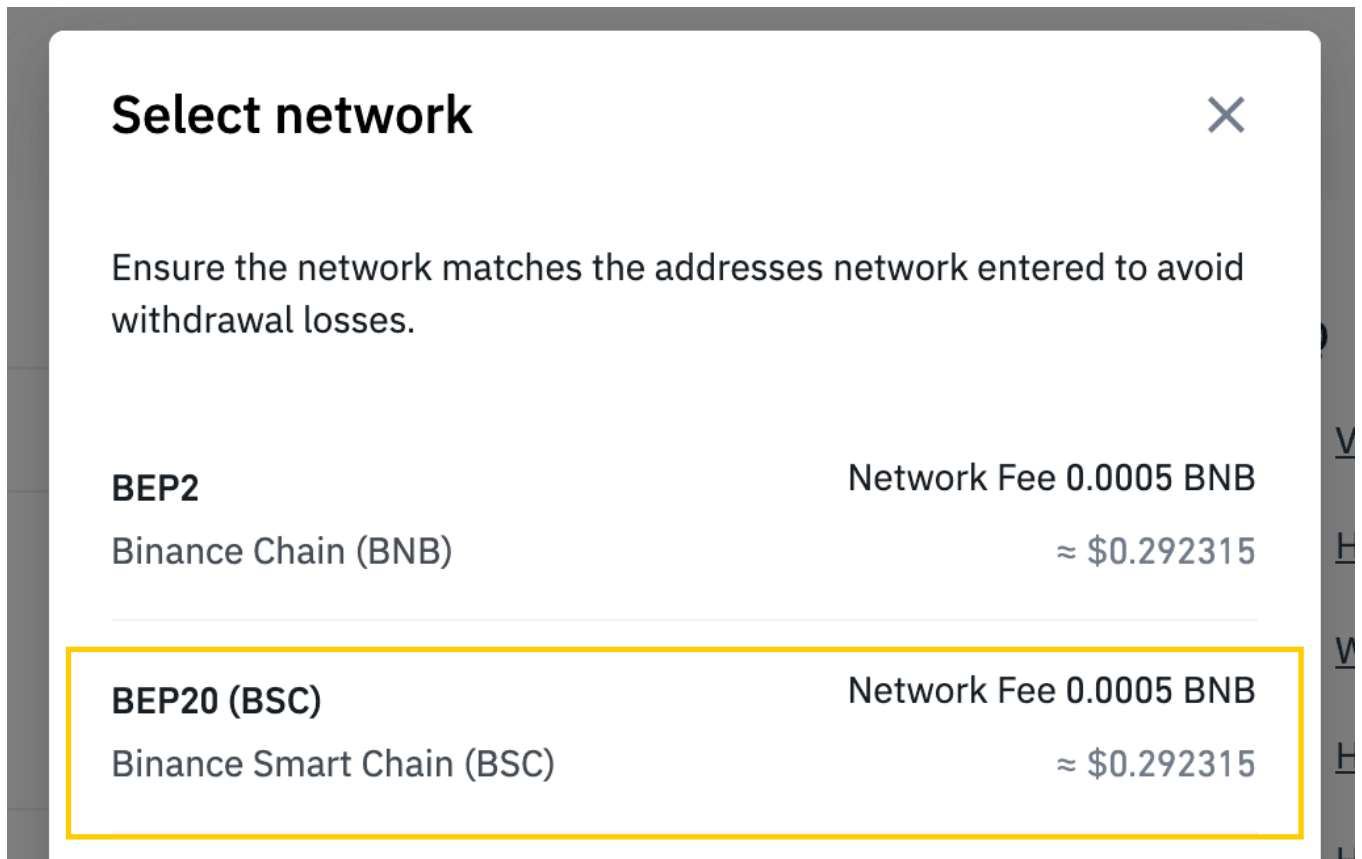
Select network

Ensure the network matches the addresses network entered to avoid withdrawal losses.

BEP2
Network Fee 0.0005 BNB
Binance Chain (BNB)
≈ \$0.292315

BEP20 (BSC)
Network Fee 0.0005 BNB
Binance Smart Chain (BSC)
≈ \$0.292315